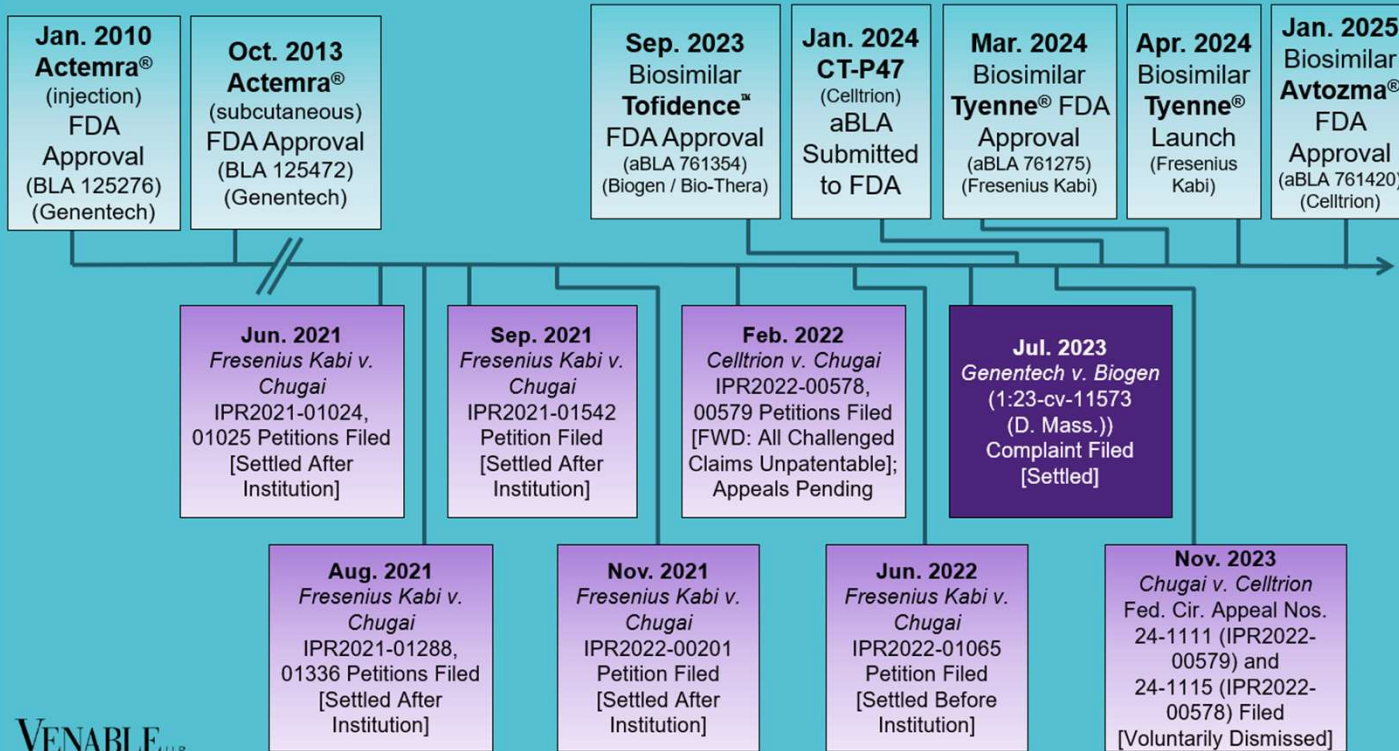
Jan. 2010
Actemra®
(injection)
FDA
Approval
(BLA 125276)
(Genentech)

Oct. 2013
Actemra®
(subcutaneous)
FDA Approval
(BLA 125472)
(Genentech)

Sep. 2023
Biosimilar
Tofidence™
FDA Approval
(aBLA 761354)
(Biogen / Bio-Thera)

Jan. 2024
CT-P47
(Celltrion)
aBLA
Submitted
to FDA

Mar. 2024
Biosimilar
Tyenne® FDA
Approval
(aBLA 761275)
(Fresenius Kabi)

Apr. 2024
Biosimilar
Tyenne®
Launch
(Fresenius
Kabi)

Jan. 2025
Biosimilar
Avtozma®
FDA
Approval
(aBLA 761420)
(Celltrion)

Jun. 2021
Fresenius Kabi v. Chugai
IPR2021-01024, 01025 Petitions Filed
[Settled After Institution]

Sep. 2021
Fresenius Kabi v. Chugai
IPR2021-01542
Petition Filed
[Settled After Institution]

Feb. 2022
Celltrion v. Chugai
IPR2022-00578, 00579 Petitions Filed
[FWD: All Challenged Claims Unpatentable];
Appeals Pending

Jul. 2023
Genentech v. Biogen
(1:23-cv-11573 (D. Mass.))
Complaint Filed
[Settled]

Aug. 2021
Fresenius Kabi v. Chugai
IPR2021-01288, 01336 Petitions Filed
[Settled After Institution]

Nov. 2021
Fresenius Kabi v. Chugai
IPR2022-00201
Petition Filed
[Settled After Institution]

Jun. 2022
Fresenius Kabi v. Chugai
IPR2022-01065
Petition Filed
[Settled Before Institution]

Nov. 2023
Chugai v. Celltrion
Fed. Cir. Appeal Nos. 24-1111 (IPR2022-00579) and 24-1115 (IPR2022-00578) Filed
[Voluntarily Dismissed]

VENABLE LLP